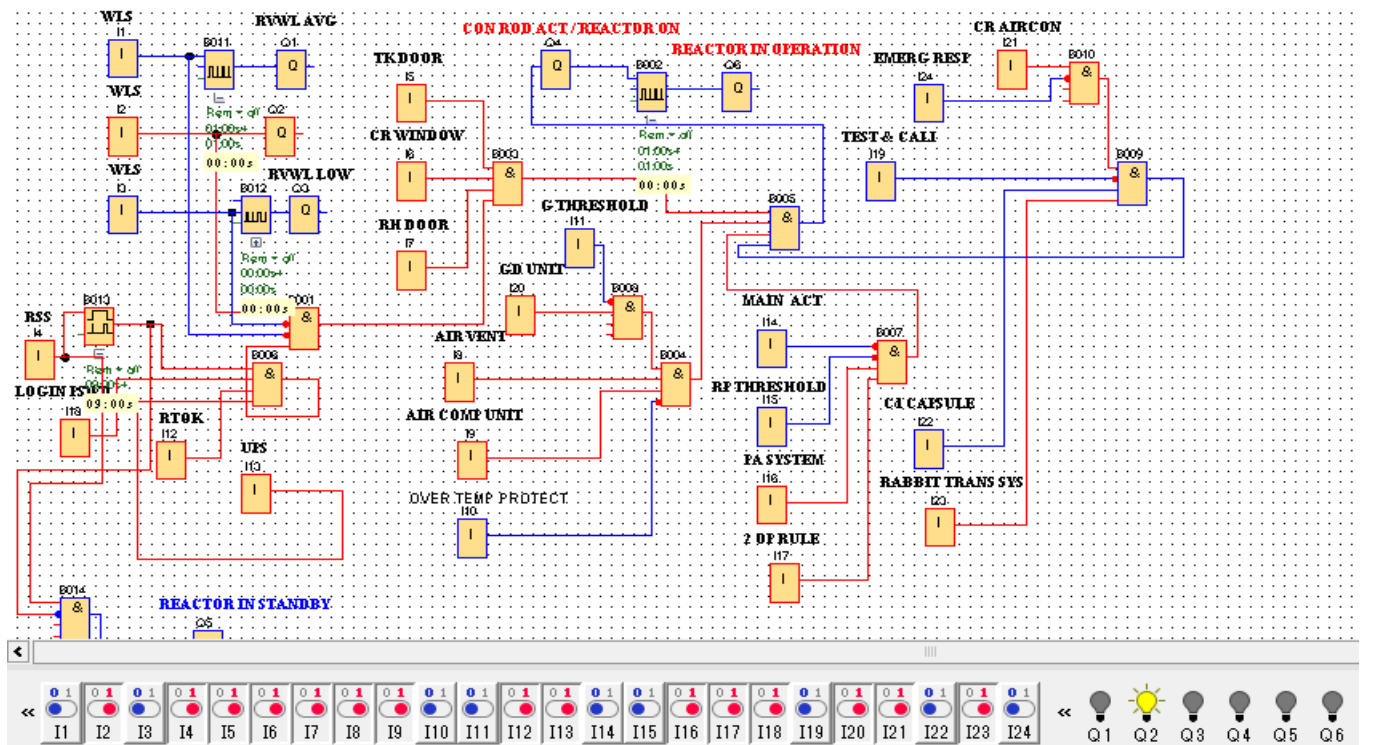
WLS
I1
B011
RVWL AVG
Q1
CON ROD ACT / REACTOR ON
REACTOR IN OPERATION
CR AIRCON
I21
B010
EMERG RESP
I24
WLS
I2
Rem = off
01:00s+
01:00s
00:00s
Q2
TK DOOR
I5
Q4
B002
Q6
Rem = off
01:00s+
01:00s
00:00s
CR WINDOW
I6
B003
TEST & CALI
I19
B009
WLS
I3
B012
RVWL LOW
Q3
Rem = off
00:00s+
00:00s
00:00s
RH DOOR
I7
G THRESHOLD
I11
B005
GD UNIT
I20
B008
B001
RSS
I4
B013
Rem = off
09:00s+
09:00s
B006
AIR VENT
I8
B004
MAIN ACT
I14
B007
LOGIN ISWT
I18
RTOK
I12
AIR COMP UNIT
I9
RP THRESHOLD
I15
C4 CAPSULE
I22
UPS
I13
PA SYSTEM
I16
RABBIT TRANS SYS
I23
OVER TEMP PROTECT
I10
2 OF RULE
I17
B014
REACTOR IN STANDBY
Q5
I1 I2 I3 I4 I5 I6 I7 I8 I9 I10 I11 I12 I13 I14 I15 I16 I17 I18 I19 I20 I21 I22 I23 I24
Q1 Q2 Q3 Q4 Q5 Q6